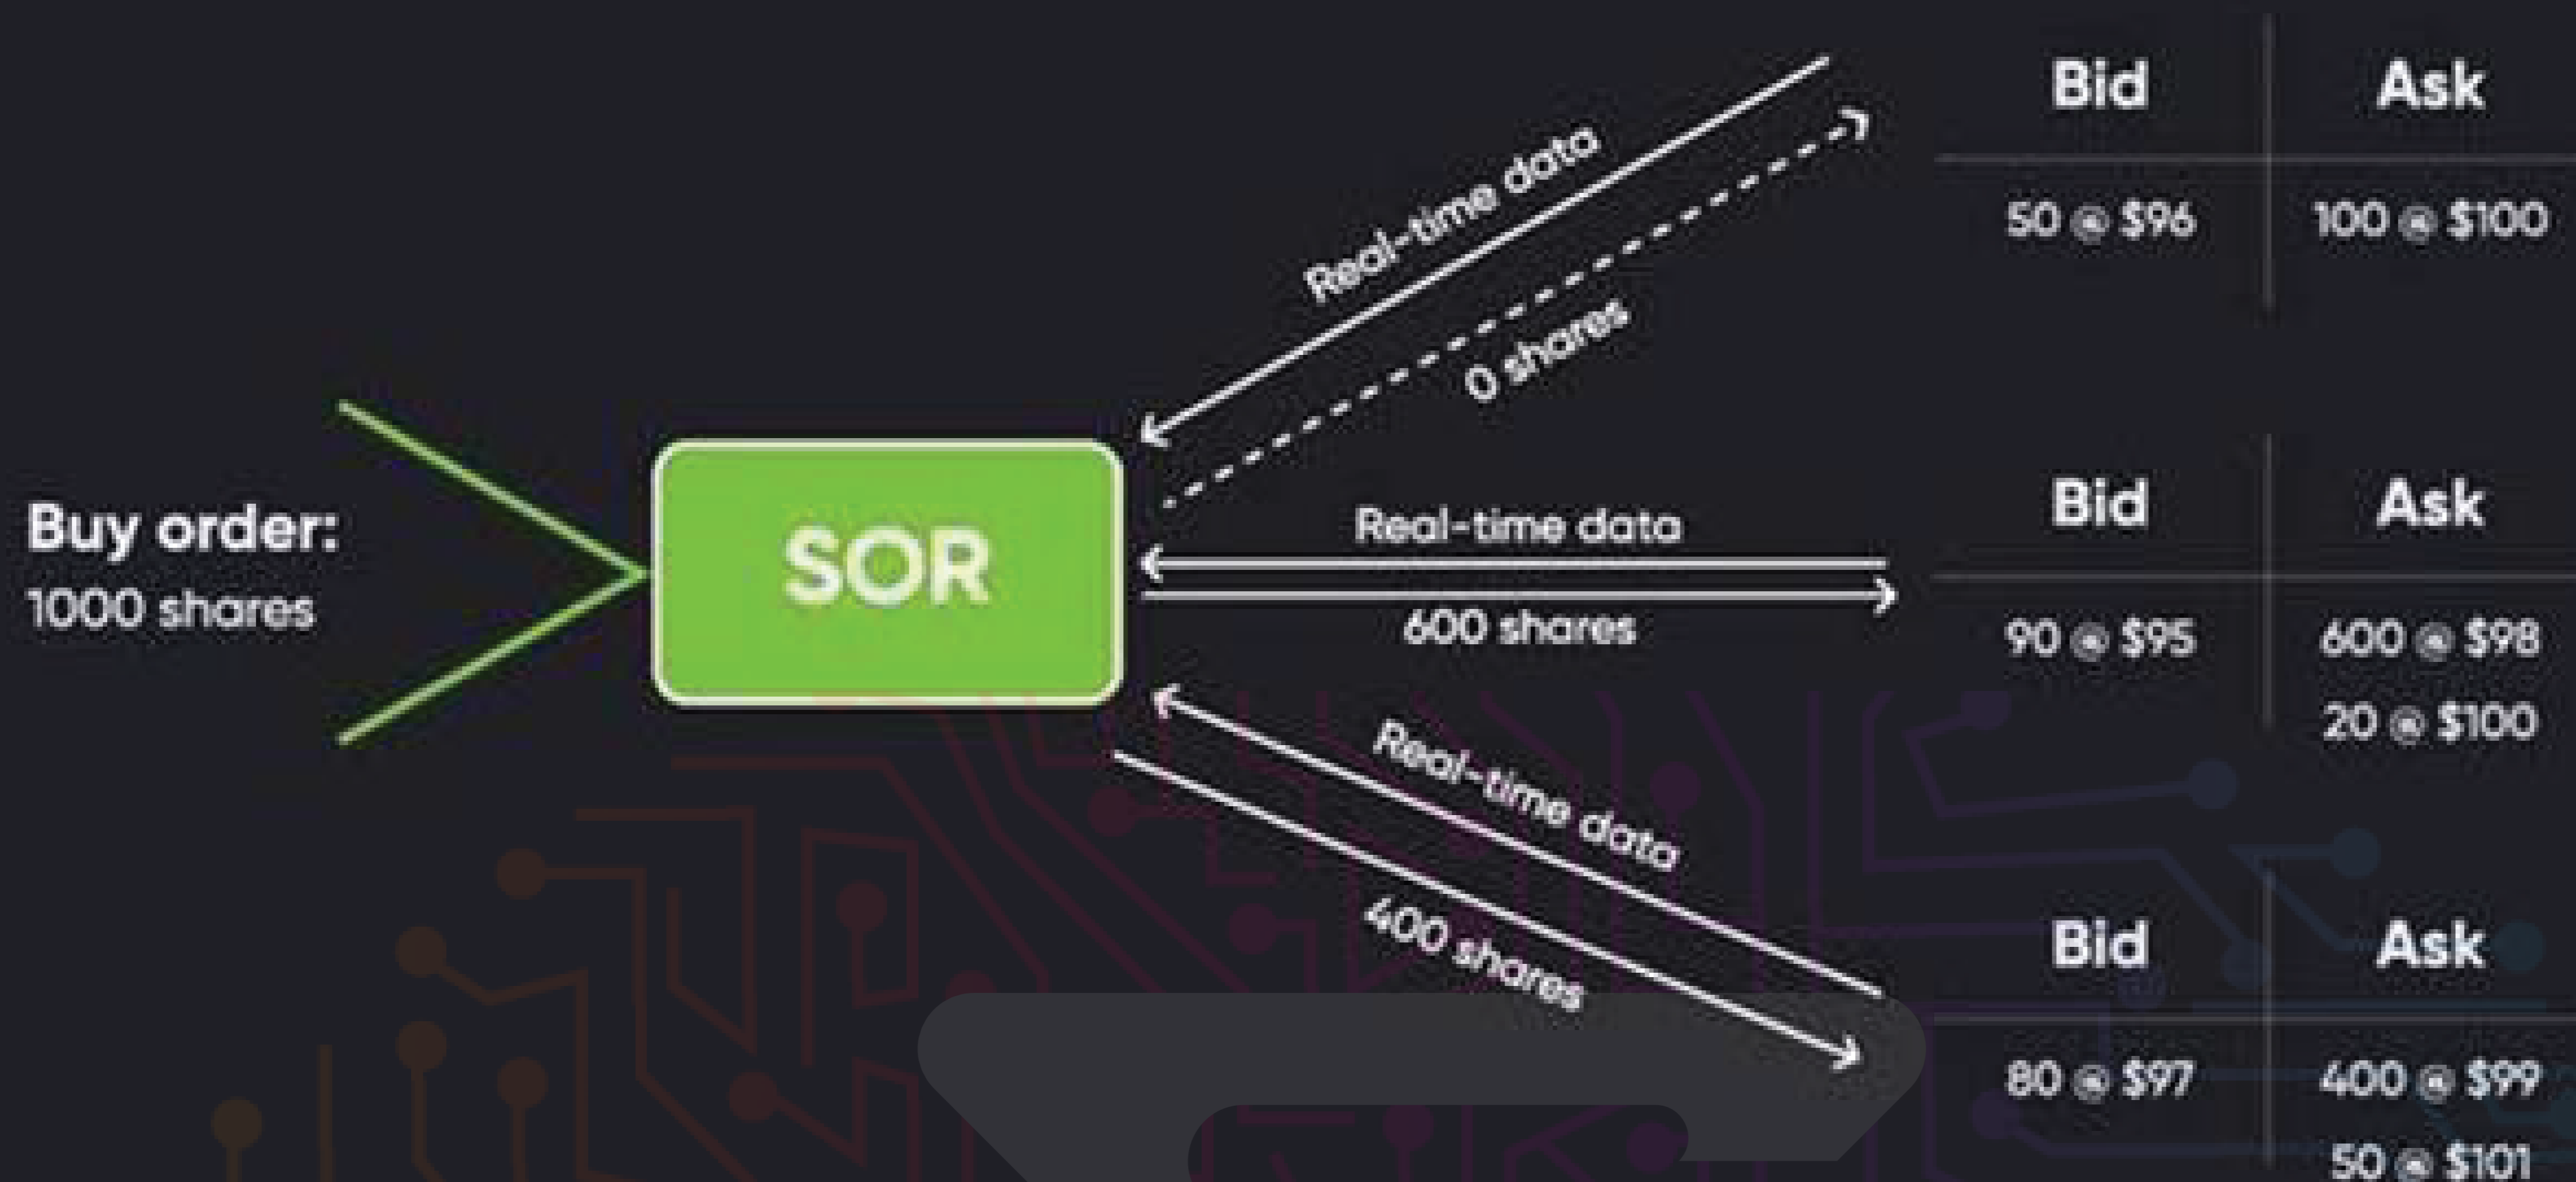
Buy order:
1000 shares

SOR

Real-time data

0 shares

Real-time data

600 shares

Real-time data

400 shares

| Bid | Ask |
|---|---|
| 50 @ $96 | 100 @ $100 |

| Bid | Ask |
|---|---|
| 90 @ $95 | 600 @ $98 |
| | 20 @ $100 |

| Bid | Ask |
|---|---|
| 80 @ $97 | 400 @ $99 |
| | 50 @ $101 |